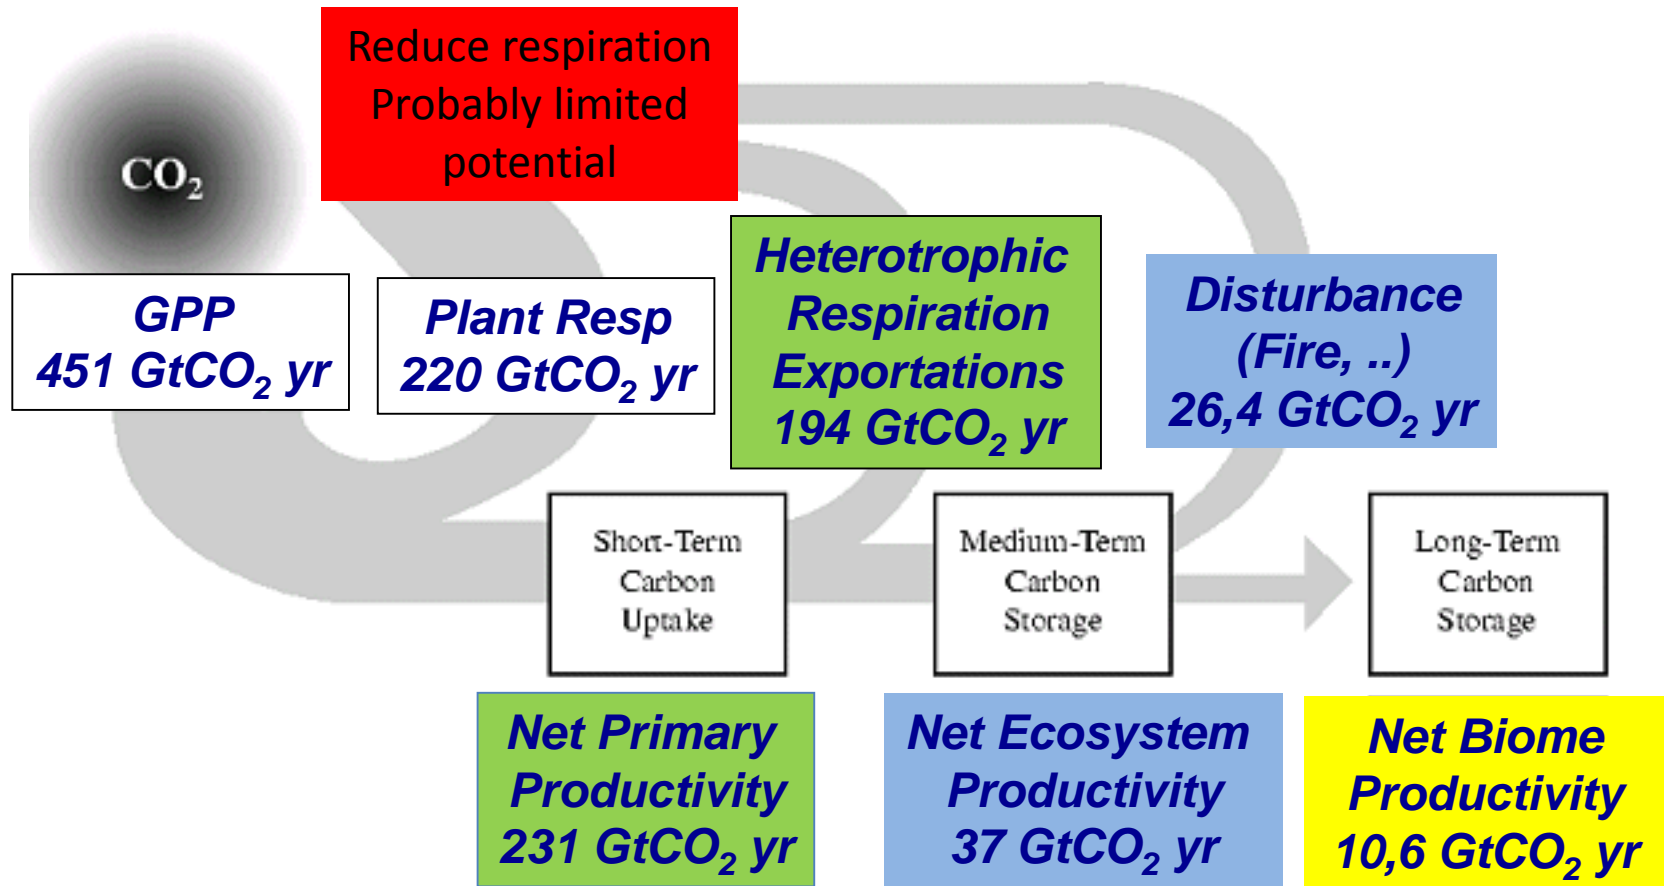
$CO_2$

Reduce respiration
Probably limited
potential

GPP
451 $GtCO_2$ yr

Plant Resp
220 $GtCO_2$ yr

Heterotrophic
Respiration
Exportations
194 $GtCO_2$ yr

Disturbance
(Fire, ..)
26,4 $GtCO_2$ yr

Short-Term
Carbon
Uptake

Medium-Term
Carbon
Storage

Long-Term
Carbon
Storage

Net Primary
Productivity
231 $GtCO_2$ yr

Net Ecosystem
Productivity
37 $GtCO_2$ yr

Net Biome
Productivity
10,6 $GtCO_2$ yr